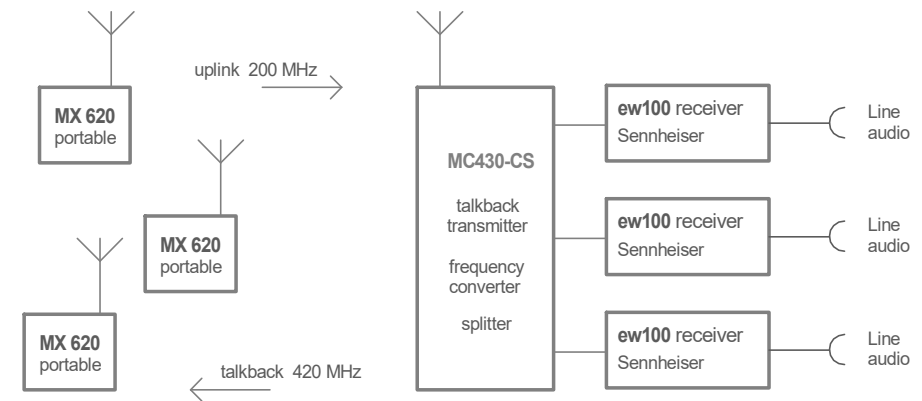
uplink 200 MHz

MX 620
portable

MX 620
portable

MX 620
portable

talkback 420 MHz

MC430-CS

talkback
transmitter

frequency
converter

splitter

ew100 receiver
Sennheiser

Line
audio

ew100 receiver
Sennheiser

Line
audio

ew100 receiver
Sennheiser

Line
audio